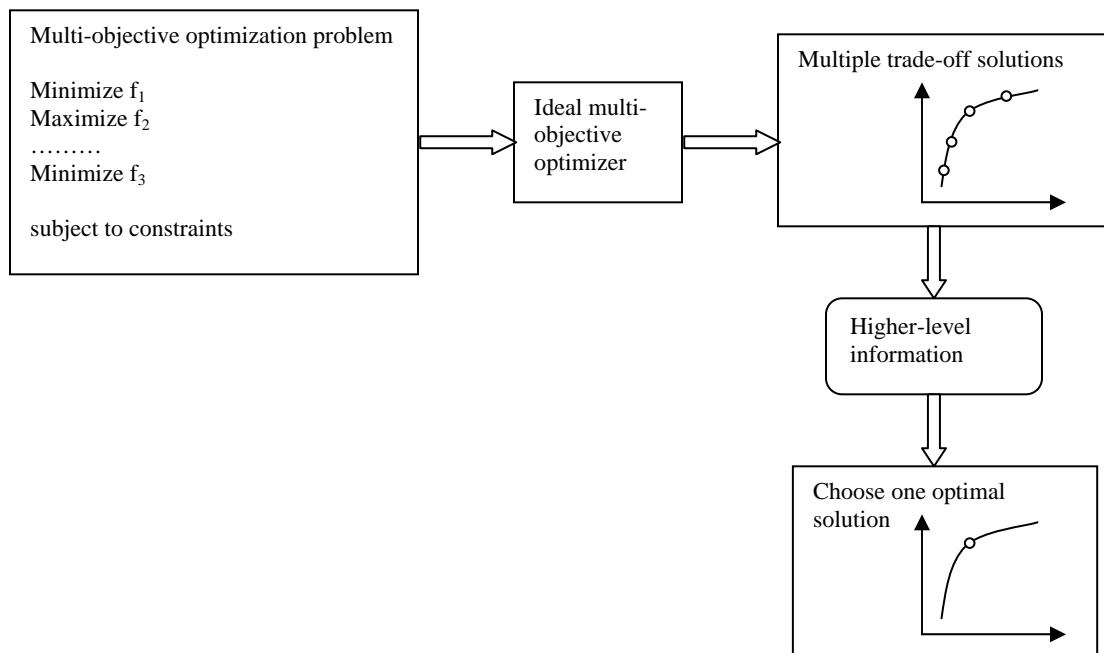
Multi-objective optimization problem

Minimize $f_1$
Maximize $f_2$
………
Minimize $f_3$

subject to constraints

Ideal multi-objective optimizer

Multiple trade-off solutions

Higher-level information

Choose one optimal solution